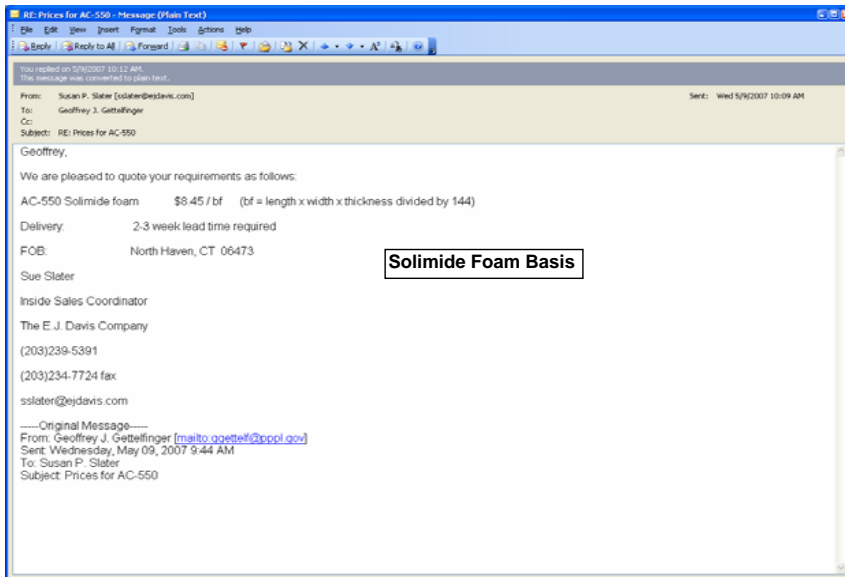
RE: Prices for AC-550 - Message (Plain Text)

File Edit View Insert Format Tools Actions Help

Reply | Reply to All | Forward | X | A | ?

You replied on 5/9/2007 10:12 AM.
This message was converted to plain text.

From: Susan P. Slater [sslater@ejdavis.com]
Sent: Wed 5/9/2007 10:09 AM
To: Geoffrey J. Gettelfinger
Cc:
Subject: RE: Prices for AC-550

Geoffrey,

We are pleased to quote your requirements as follows:

AC-550 Solimide foam $8.45 / bf (bf = length x width x thickness divided by 144)

Delivery: 2-3 week lead time required

FOB: North Haven, CT 06473

Solimide Foam Basis

Sue Slater

Inside Sales Coordinator

The E.J. Davis Company

(203)239-5391

(203)234-7724 fax

sslater@ejdavis.com

-----Original Message-----
From: Geoffrey J. Gettelfinger [mailto:ggettelf@pppl.gov]
Sent: Wednesday, May 09, 2007 9:44 AM
To: Susan P. Slater
Subject: Prices for AC-550